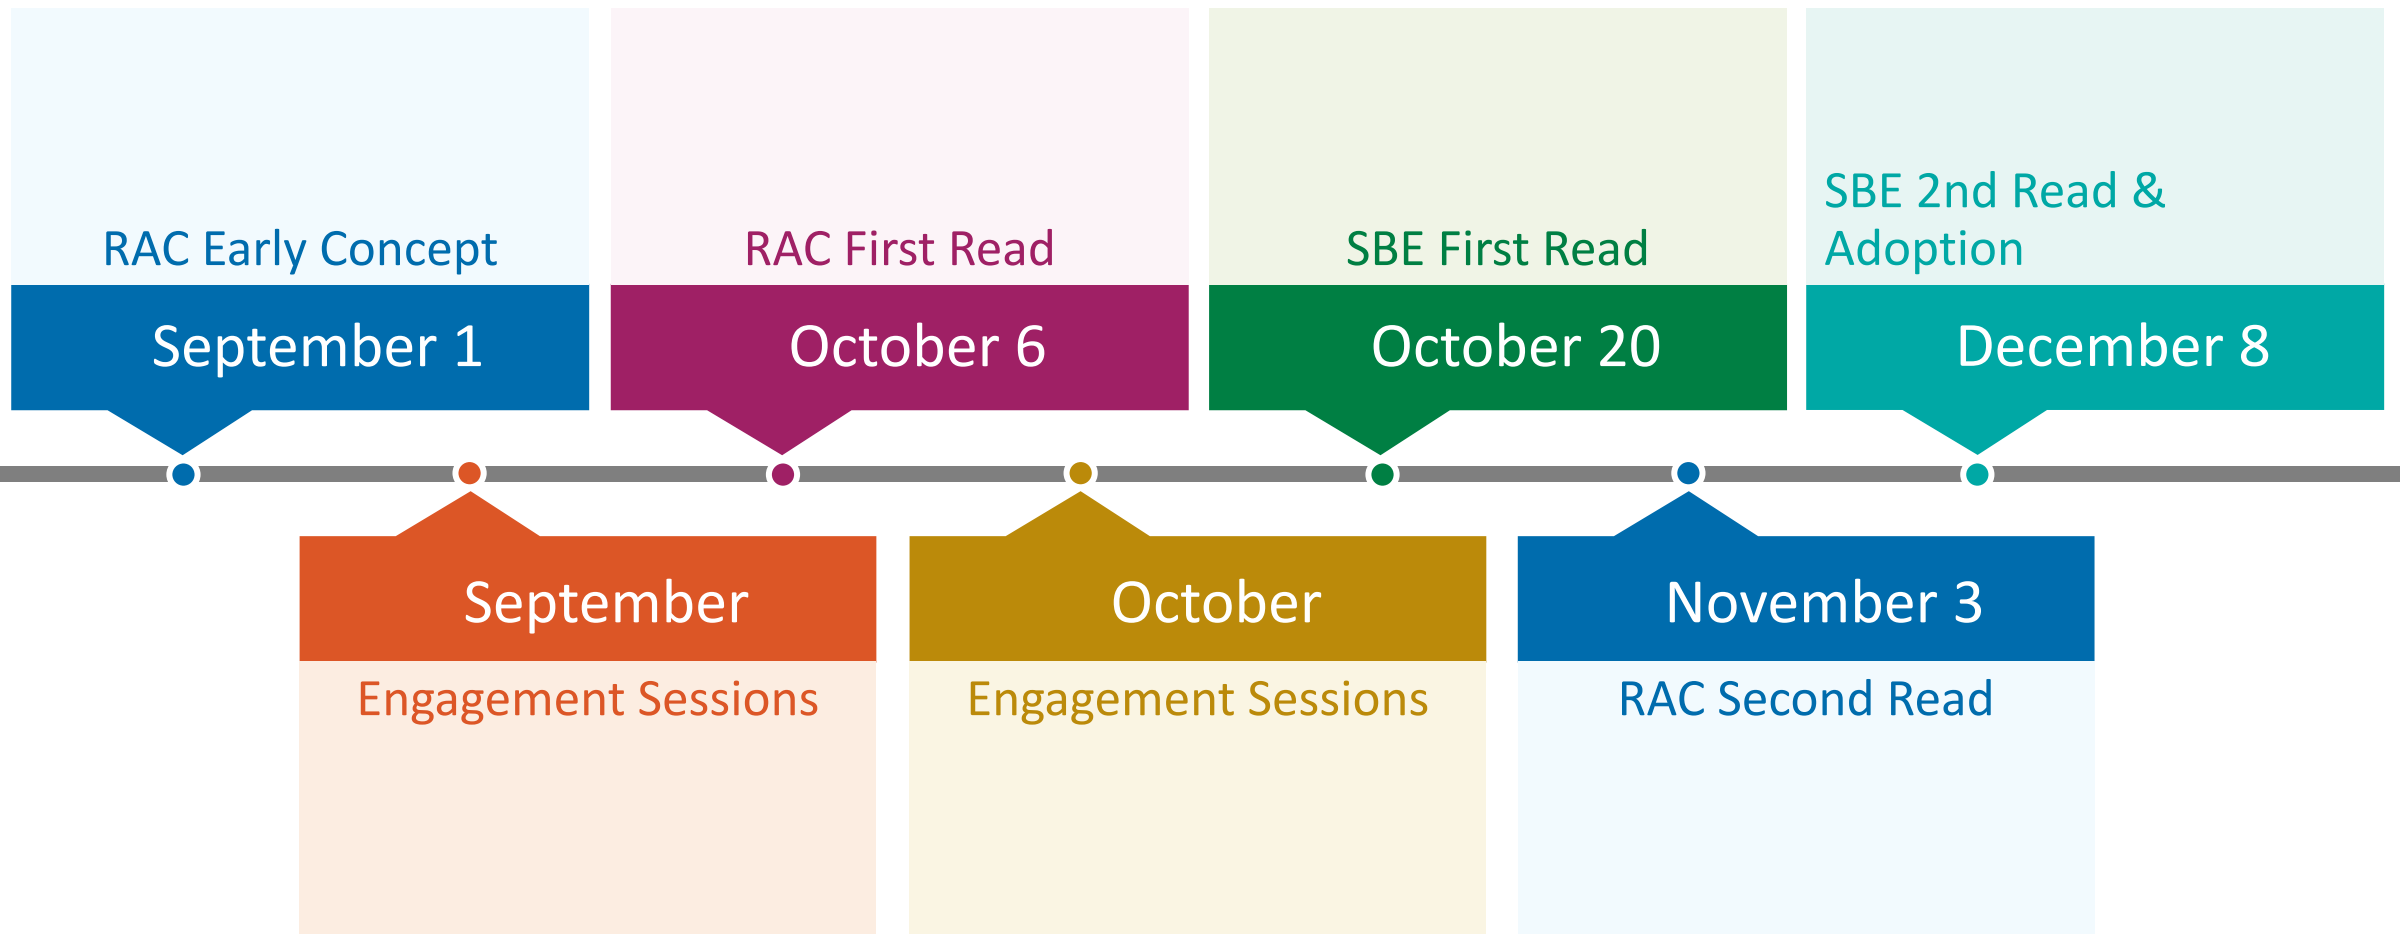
RAC Early Concept
September 1

September
Engagement Sessions

RAC First Read
October 6

October
Engagement Sessions

SBE First Read
October 20

November 3
RAC Second Read

SBE 2nd Read & Adoption
December 8